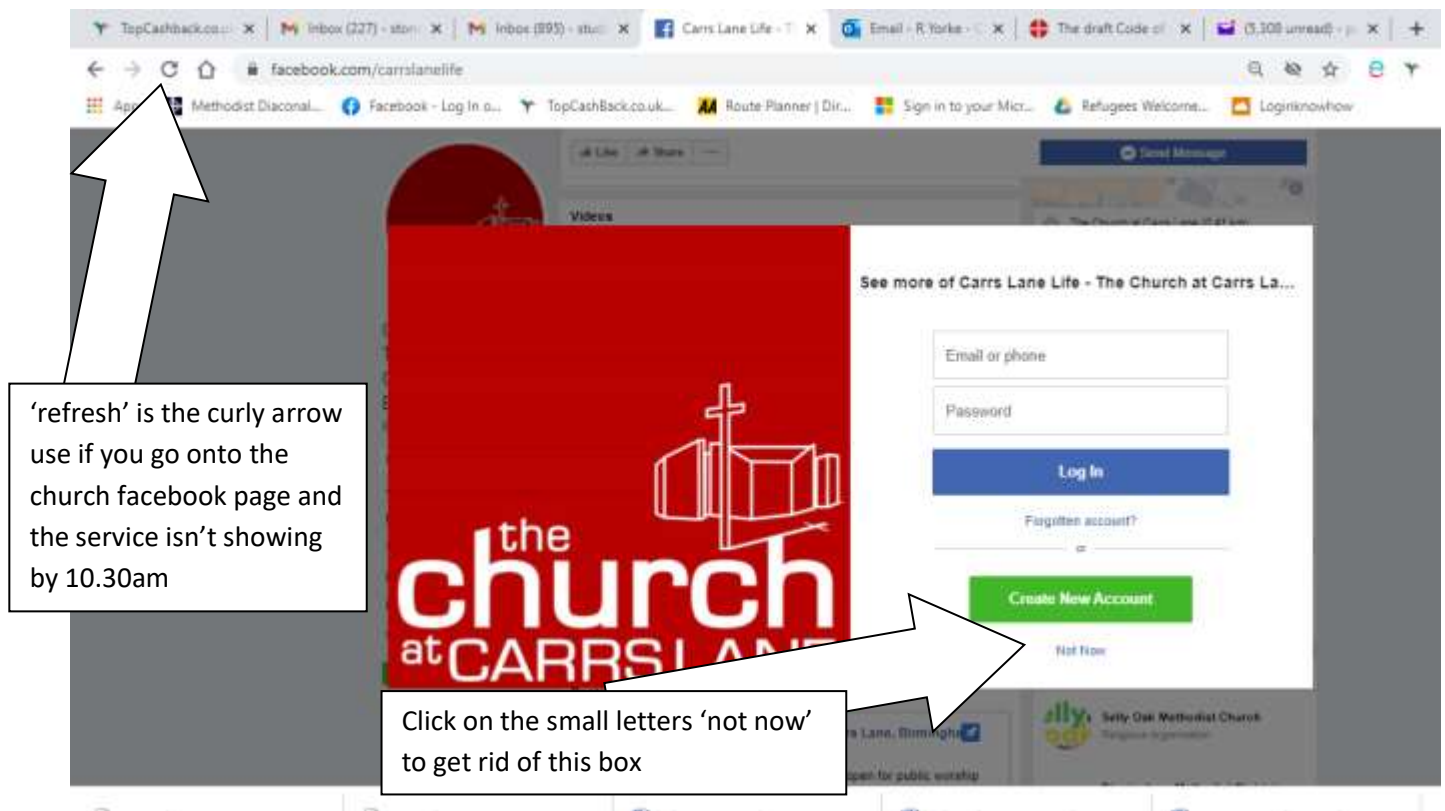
TopCashback.co.u | Inbox (227) - stor | Inbox (895) - stud | Carrs Lane Life - T | Email - R Yorke - | The draft Code of | (5,308 unread) - |

facebook.com/carrslanelife

Apps | Methodist Diaconal... | Facebook - Log In o... | TopCashBack.co.uk... | Route Planner | Dir... | Sign in to your Micr... | Refugees Welcome... | Loginknowhow

Like | Share | ···

Send Message

Videos

The Church at Carrs Lane (0.41 km)

See more of Carrs Lane Life - The Church at Carrs La...

Email or phone

Password

Log In

Forgotten account?

or

Create New Account

Not Now

the church at CARRS LANE

'refresh' is the curly arrow use if you go onto the church facebook page and the service isn't showing by 10.30am

Click on the small letters 'not now' to get rid of this box

s Lane, Birmingha

open for public worship

Selly Oak Methodist Church

Religious organisation